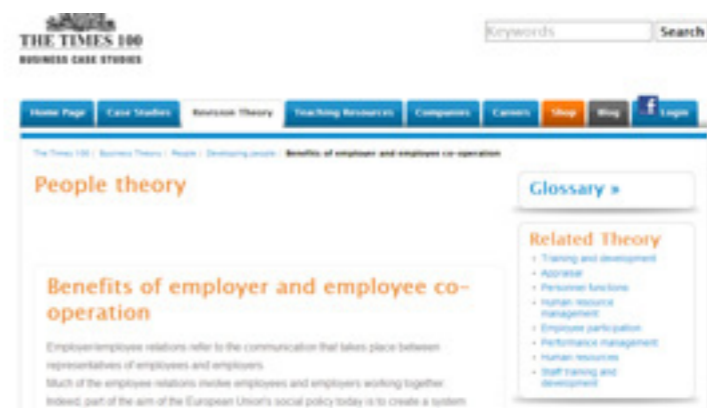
THE TIMES 100
BUSINESS CASE STUDIES

Keywords
Search

Home Page
Case Studies
Revision Theory
Teaching Resources
Companies
Careers
Shop
Blog
f
Login

The Times 100 / Business Theory / People / Developing people / Benefits of employer and employee co-operation

People theory

Glossary »

Related Theory
• Training and development
• Appraisal
• Personnel functions
• Human resource management
• Employee participation
• Performance management
• Human resources
• Staff training and development

Benefits of employer and employee co-operation

Employer/employee relations refer to the communication that takes place between representatives of employees and employers.
Much of the employee relations involve employees and employers working together. Indeed, part of the aim of the European Union's social policy today is to create a system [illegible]